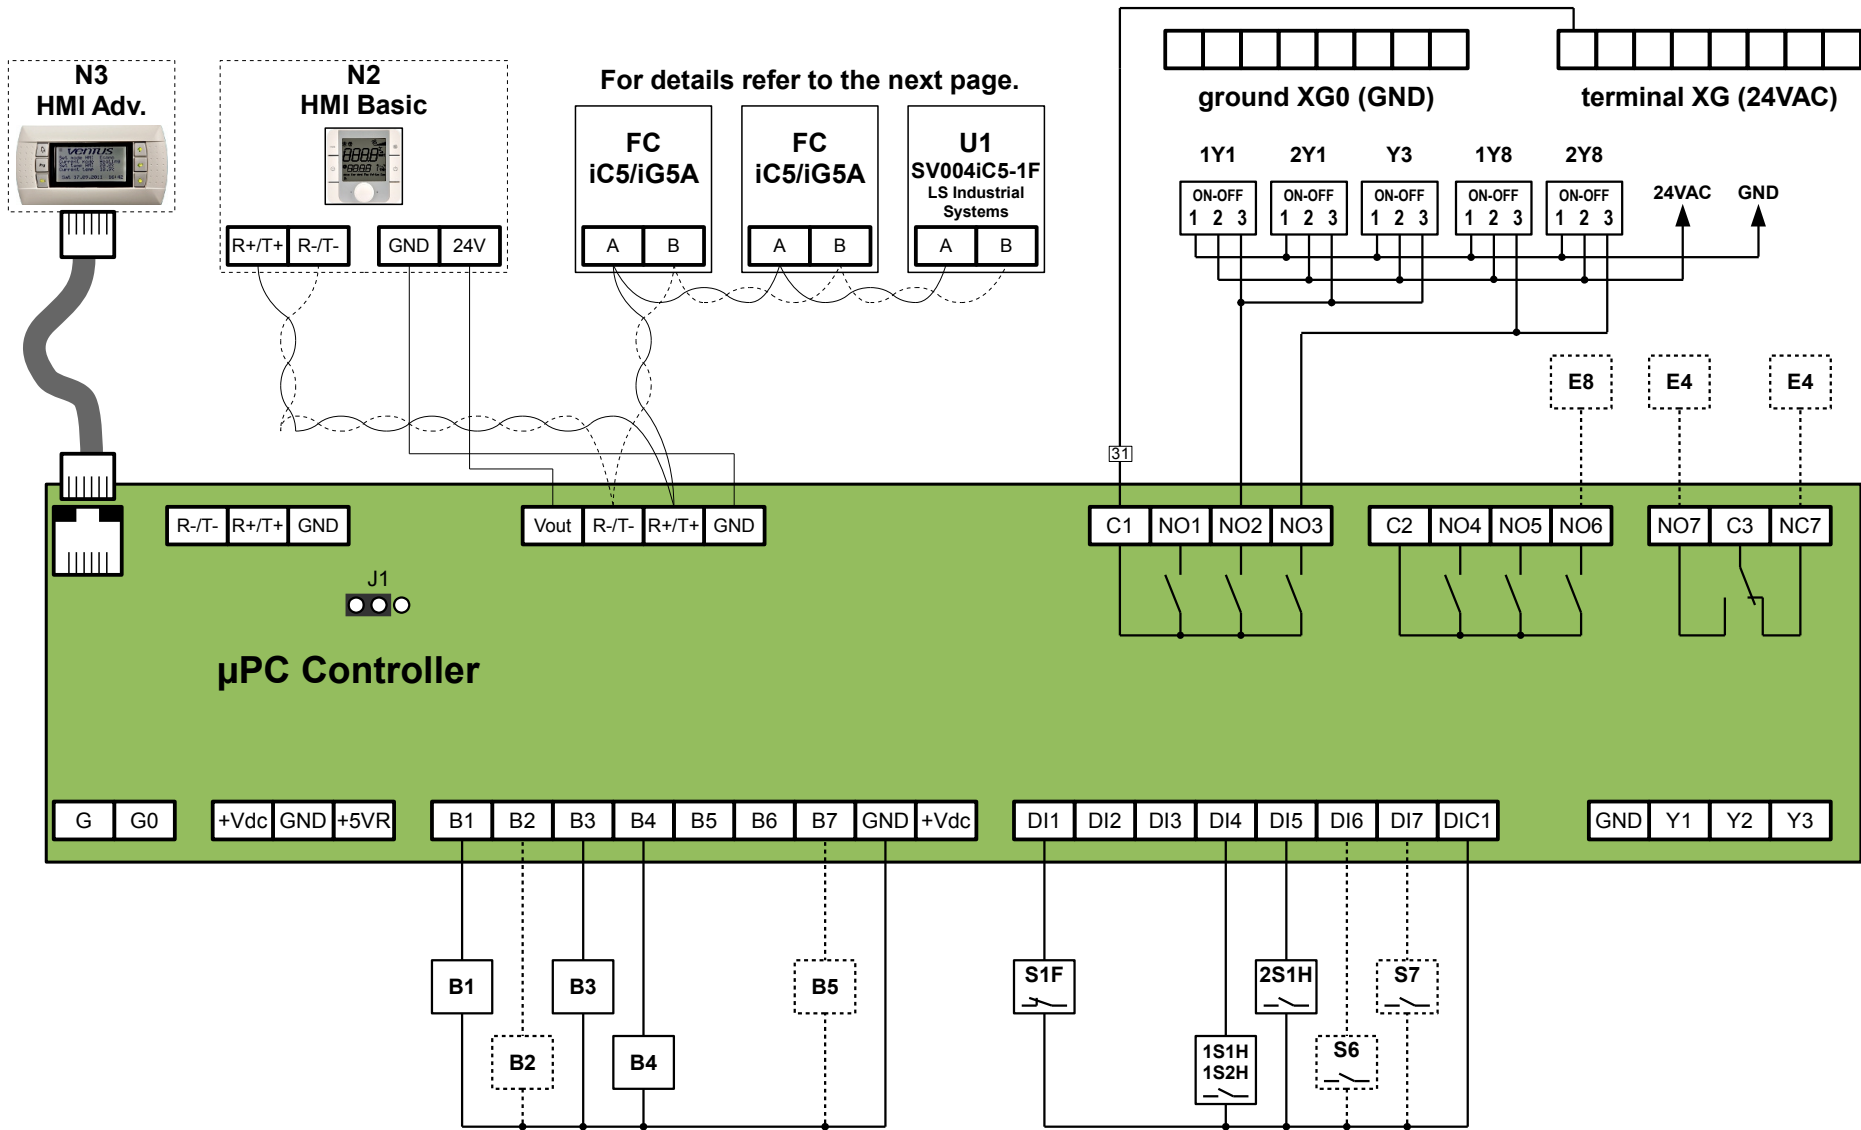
N3
HMI Adv.

N2
HMI Basic

R+/T+ | R-/T- | GND | 24V

For details refer to the next page.

FC
iC5/iG5A
A B

FC
iC5/iG5A
A B

U1
SV004iC5-1F
LS Industrial Systems
A B

ground XG0 (GND)

terminal XG (24VAC)

1Y1 2Y1 Y3 1Y8 2Y8

ON-OFF
1 2 3

ON-OFF
1 2 3

ON-OFF
1 2 3

ON-OFF
1 2 3

ON-OFF
1 2 3

24VAC GND

E8 E4 E4

31

R-/T- R+/T+ GND

Vout R-/T- R+/T+ GND

C1 NO1 NO2 NO3

C2 NO4 NO5 NO6

NO7 C3 NC7

J1

µPC Controller

G G0

+Vdc GND +5VR

B1 B2 B3 B4 B5 B6 B7 GND +Vdc

DI1 DI2 DI3 DI4 DI5 DI6 DI7 DIC1

GND Y1 Y2 Y3

B1 B3 B5

B2 B4

S1F 2S1H S7

1S1H
1S2H

S6